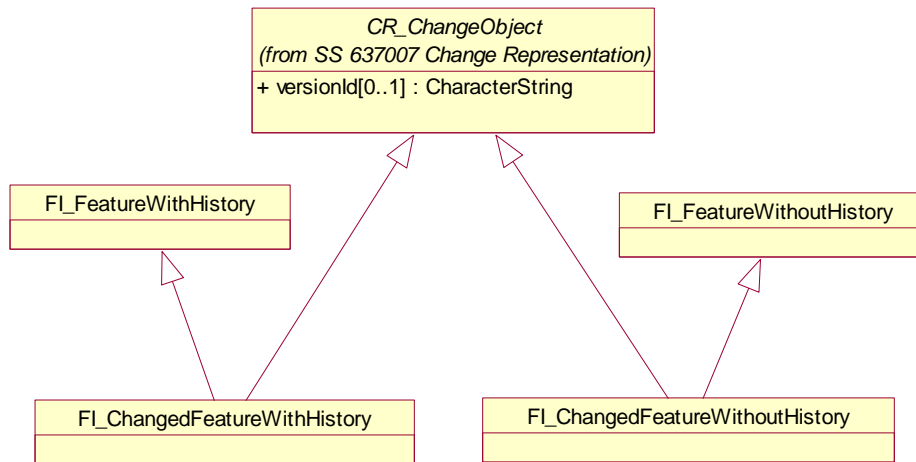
CR_ChangeObject
(from SS 637007 Change Representation)

+ versionId[0..1] : CharacterString

FI_FeatureWithHistory

FI_FeatureWithoutHistory

FI_ChangedFeatureWithHistory

FI_ChangedFeatureWithoutHistory